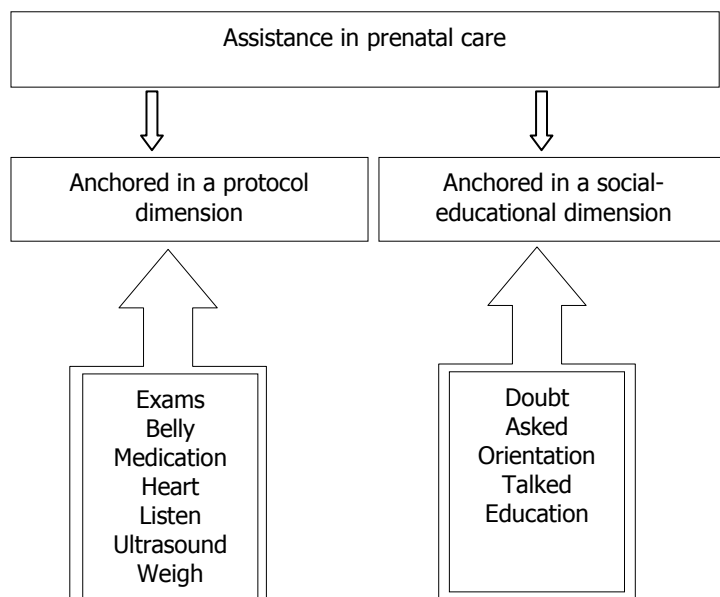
Assistance in prenatal care

Anchored in a protocol dimension

Anchored in a social-educational dimension

Exams
Belly
Medication
Heart
Listen
Ultrasound
Weigh

Doubt
Asked
Orientation
Talked
Education